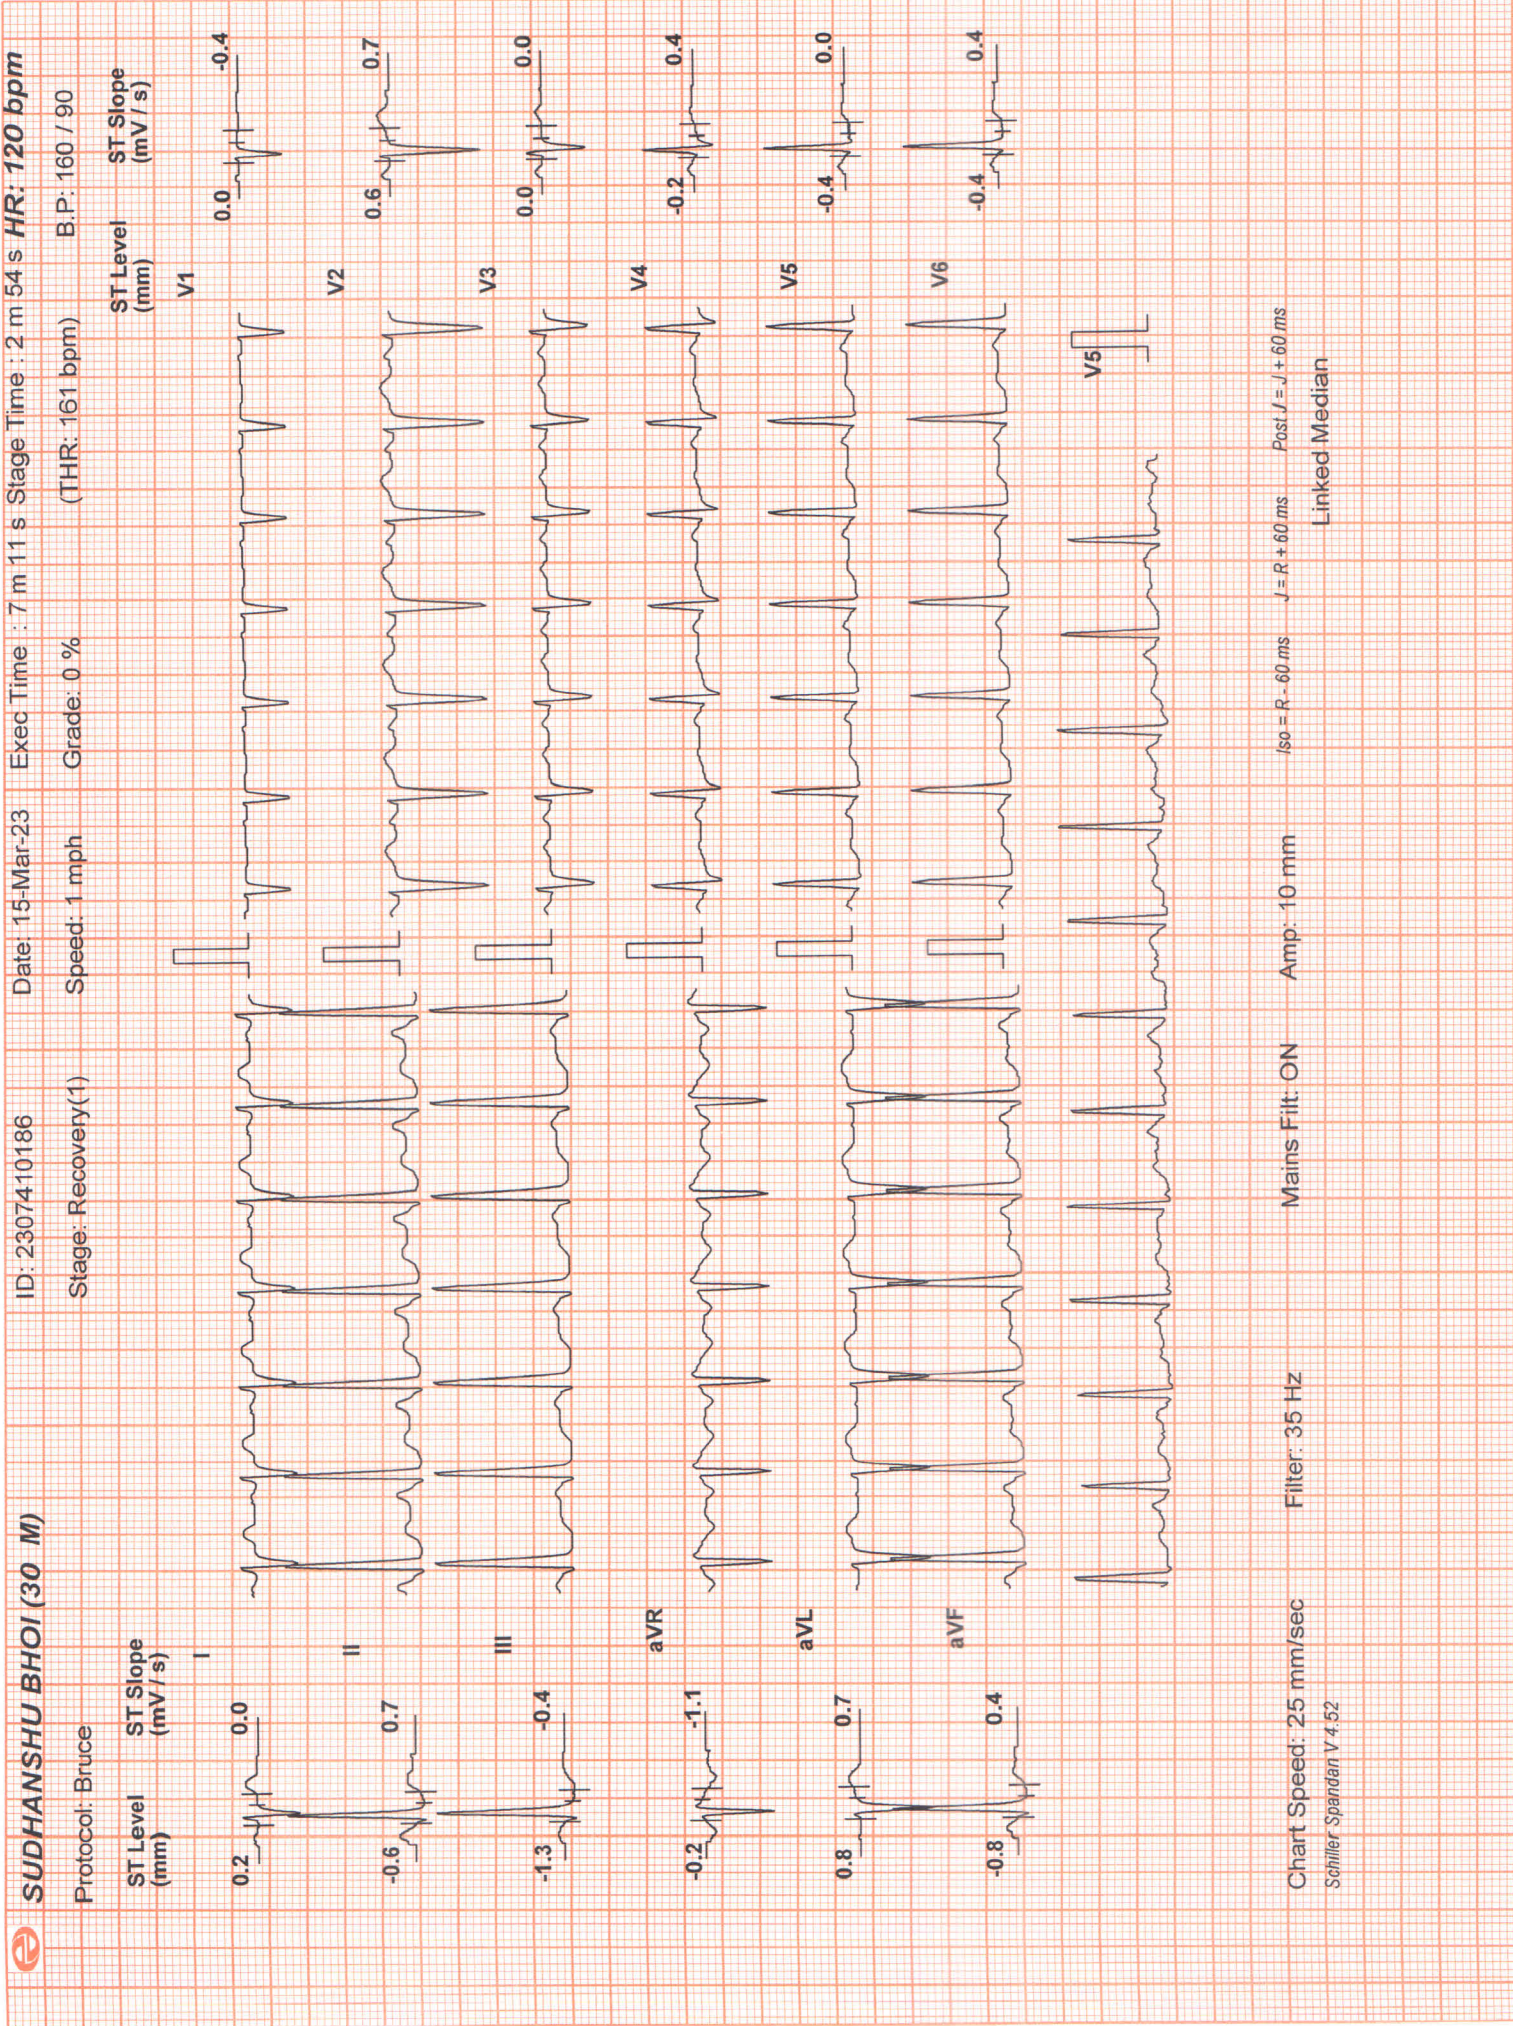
SUDHANSHU BHOI (30 M)
ID: 2307410186
Date: 15-Mar-23
Exec Time : 7 m 11 s Stage Time : 2 m 54 s HR: 120 bpm

Protocol: Bruce
Stage: Recovery(1)
Speed: 1 mph
Grade: 0 %
(THR: 161 bpm)
B.P: 160 / 90

ST Level (mm)
ST Slope (mV / s)

| Lead | ST Level | ST Slope |
|---|---|---|
| I | 0.2 | 0.0 |
| II | -0.6 | 0.7 |
| III | -1.3 | -0.4 |
| aVR | -0.2 | -1.1 |
| aVL | 0.8 | 0.7 |
| aVF | -0.8 | 0.4 |

ST Level (mm)
ST Slope (mV / s)

| Lead | ST Level | ST Slope |
|---|---|---|
| V1 | 0.0 | -0.4 |
| V2 | 0.6 | 0.7 |
| V3 | 0.0 | 0.0 |
| V4 | -0.2 | 0.4 |
| V5 | -0.4 | 0.0 |
| V6 | -0.4 | 0.4 |

V5

Chart Speed: 25 mm/sec
Filter: 35 Hz
Mains Filt: ON
Amp: 10 mm
Iso = R - 60 ms
J = R + 60 ms
Post J = J + 60 ms
Linked Median
Schiller Spandan V 4.52